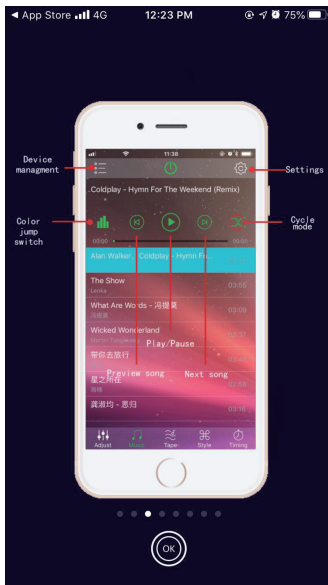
◄ App Store 4G 12:23 PM 75%

11:38

Device managment

Settings

Coldplay - Hymn For The Weekend (Remix)

Color jump switch

Cycle mode

Alan Walker , Coldplay - Hymn Fo...

The Show
Lenka

What Are Words - 冯提莫
冯提莫

Wicked Wonderland
Martin Tungevaag

帶你去旅行

Play/Pause

Preview song

Next song

星之所在

黃淑均 - 恩归

Adjust Music Tape Style Timing

OK